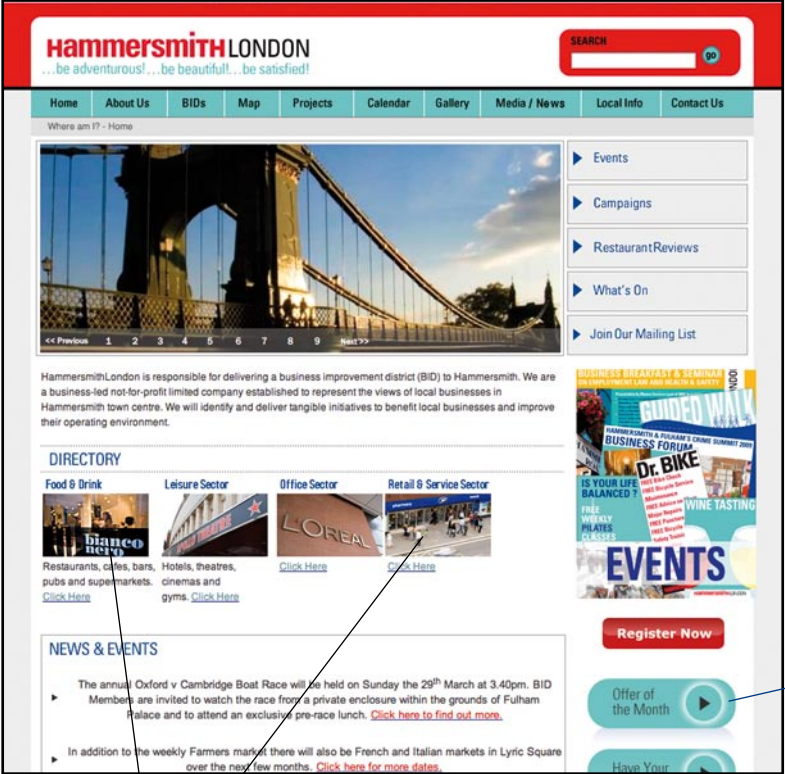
HAMMERSMITH LONDON
...be adventurous!...be beautiful!...be satisfied!

SEARCH
go

Home | About Us | BIDs | Map | Projects | Calendar | Gallery | Media / News | Local Info | Contact Us

Where am I? - Home

<< Previous 1 2 3 4 5 6 7 8 9 Next >>

Events
Campaigns
Restaurant Reviews
What's On
Join Our Mailing List

HammersmithLondon is responsible for delivering a business improvement district (BID) to Hammersmith. We are a business-led not-for-profit limited company established to represent the views of local businesses in Hammersmith town centre. We will identify and deliver tangible initiatives to benefit local businesses and improve their operating environment.

DIRECTORY

Food & Drink
Restaurants, cafes, bars, pubs and supermarkets.
Click Here

Leisure Sector
Hotels, theatres, cinemas and gyms. Click Here

Office Sector
Click Here

Retail & Service Sector
Click Here

BUSINESS BREAKFAST & SEMINAR ON EMPLOYMENT LAW AND HEALTH & SAFETY
GUIDED WALK
HAMMERSMITH & FULHAM'S CRIME SUMMIT 2009
BUSINESS FORUM
Dr. BIKE
IS YOUR LIFE BALANCED?
FREE WEEKLY PILATES CLASSES
WINE TASTING
EVENTS

Register Now

NEWS & EVENTS

The annual Oxford v Cambridge Boat Race will be held on Sunday the 29$^{th}$ March at 3.40pm. BID Members are invited to watch the race from a private enclosure within the grounds of Fulham Palace and to attend an exclusive pre-race lunch. Click here to find out more.

In addition to the weekly Farmers market there will also be French and Italian markets in Lyric Square over the next few months. Click here for more dates.

Offer of the Month

Have Your